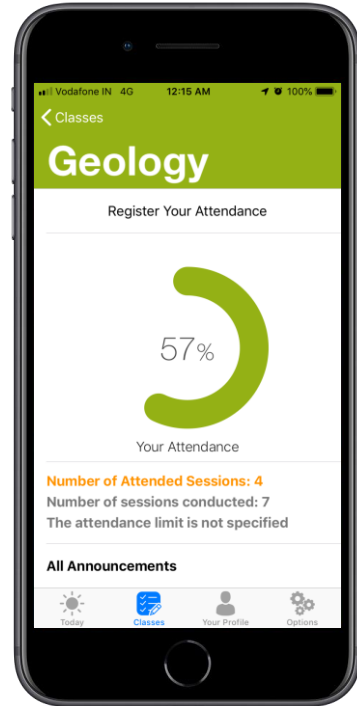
Vodafone IN 4G 12:15 AM 100%

Classes

Geology

Register Your Attendance

57%

Your Attendance

Number of Attended Sessions: 4
Number of sessions conducted: 7
The attendance limit is not specified

All Announcements

Today Classes Your Profile Options